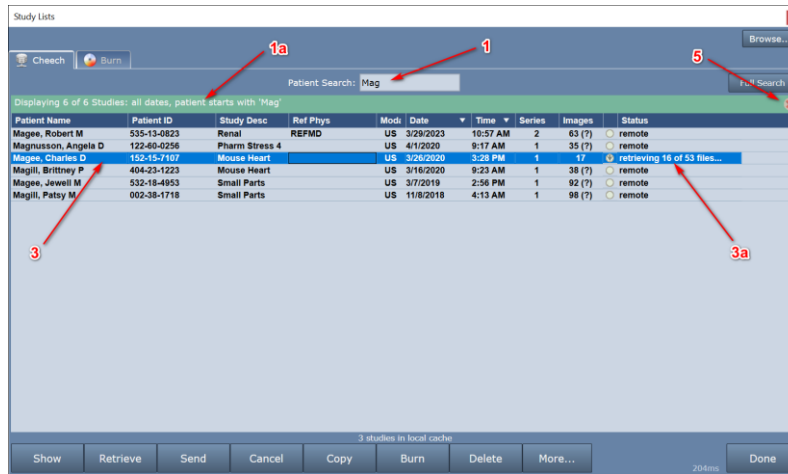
Study Lists

Browse...

Cheech

Burn

1a

1

5

Patient Search: Mag

Full Search

Displaying 6 of 6 Studies: all dates, patient starts with 'Mag'

| Patient Name | Patient ID | Study Desc | Ref Phys | Mod | Date | Time | Series | Images | | Status |
|---|---|---|---|---|---|---|---|---|---|---|
| Magee, Robert M | 535-13-0823 | Renal | REFMD | US | 3/29/2023 | 10:57 AM | 2 | 63 (?) | | remote |
| Magnusson, Angela D | 122-60-0256 | Pharm Stress 4 | | US | 4/1/2020 | 9:17 AM | 1 | 35 (?) | | remote |
| Magee, Charles D | 152-15-7107 | Mouse Heart | | US | 3/26/2020 | 3:28 PM | 1 | 17 | | retrieving 16 of 53 files... |
| Magill, Brittney P | 404-23-1223 | Mouse Heart | | US | 3/16/2020 | 9:23 AM | 1 | 38 (?) | | remote |
| Magee, Jewell M | 532-18-4953 | Small Parts | | US | 3/7/2019 | 2:56 PM | 1 | 92 (?) | | remote |
| Magill, Patsy M | 002-38-1718 | Small Parts | | US | 11/8/2018 | 4:13 AM | 1 | 98 (?) | | remote |

3

3a

3 studies in local cache

Show | Retrieve | Send | Cancel | Copy | Burn | Delete | More... | Done

204ms